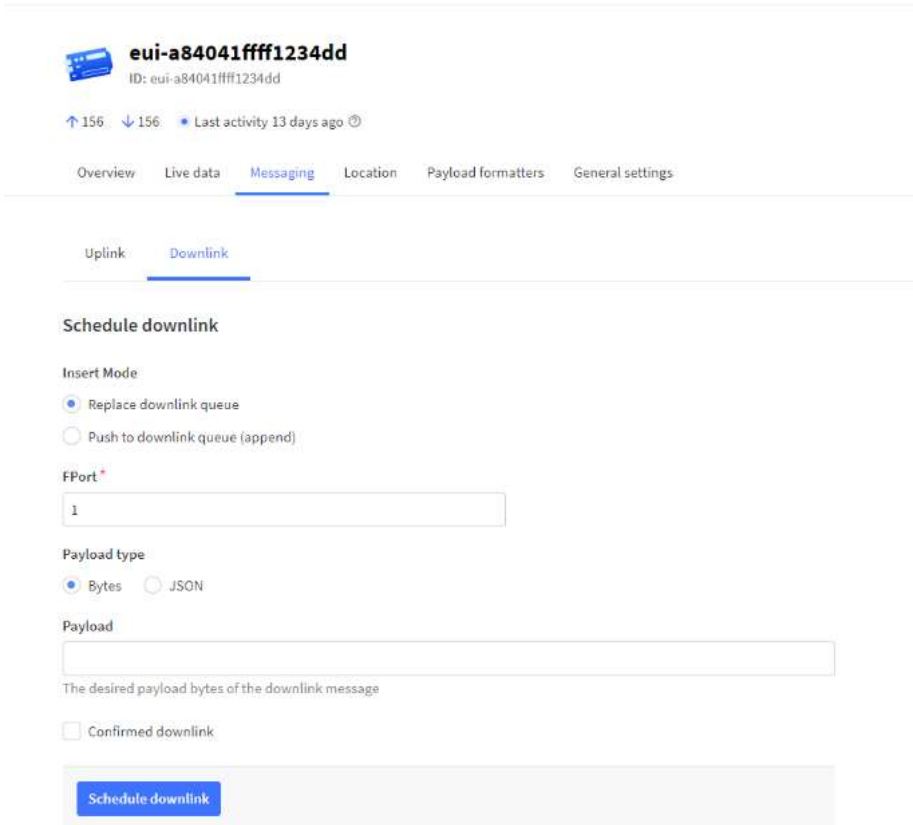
eui-a84041ffff1234dd
ID: eui-a84041ffff1234dd

↑156 ↓156 • Last activity 13 days ago

Overview Live data Messaging Location Payload formatters General settings

Uplink Downlink

Schedule downlink

Insert Mode

Replace downlink queue

Push to downlink queue (append)

FPort*

1

Payload type

Bytes JSON

Payload

The desired payload bytes of the downlink message

Confirmed downlink

Schedule downlink